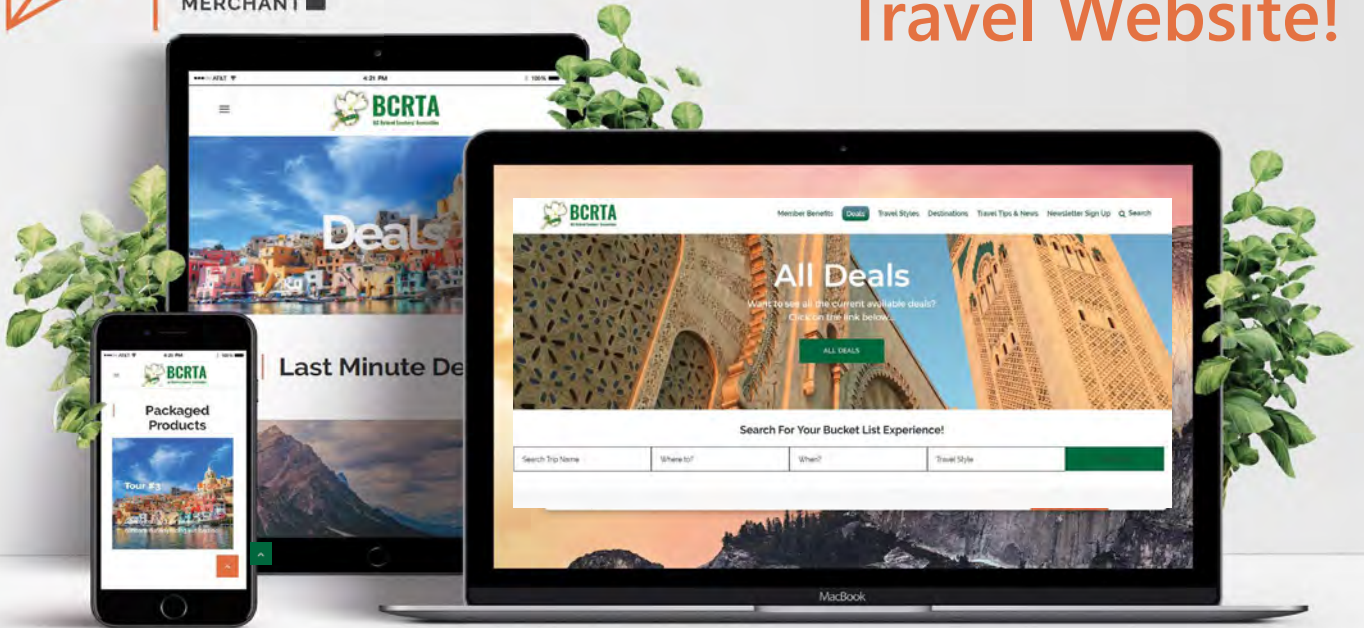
MERCHANT

Travel Website!

AT&T 4:21 PM 100%

BCRTA
BC Retired Teachers' Association

Deals

Last Minute De

AT&T 4:21 PM 100%

BCRTA

Packaged Products

Tour #3

BCRTA

Member Benefits Deals Travel Styles Destinations Travel Tips & News Newsletter Sign Up Search

All Deals

Want to see all the current available deals? Click on the link below...

ALL DEALS

Search For Your Bucket List Experience!

| Search Trip Name | Where to? | When? | Travel Style |

MacBook